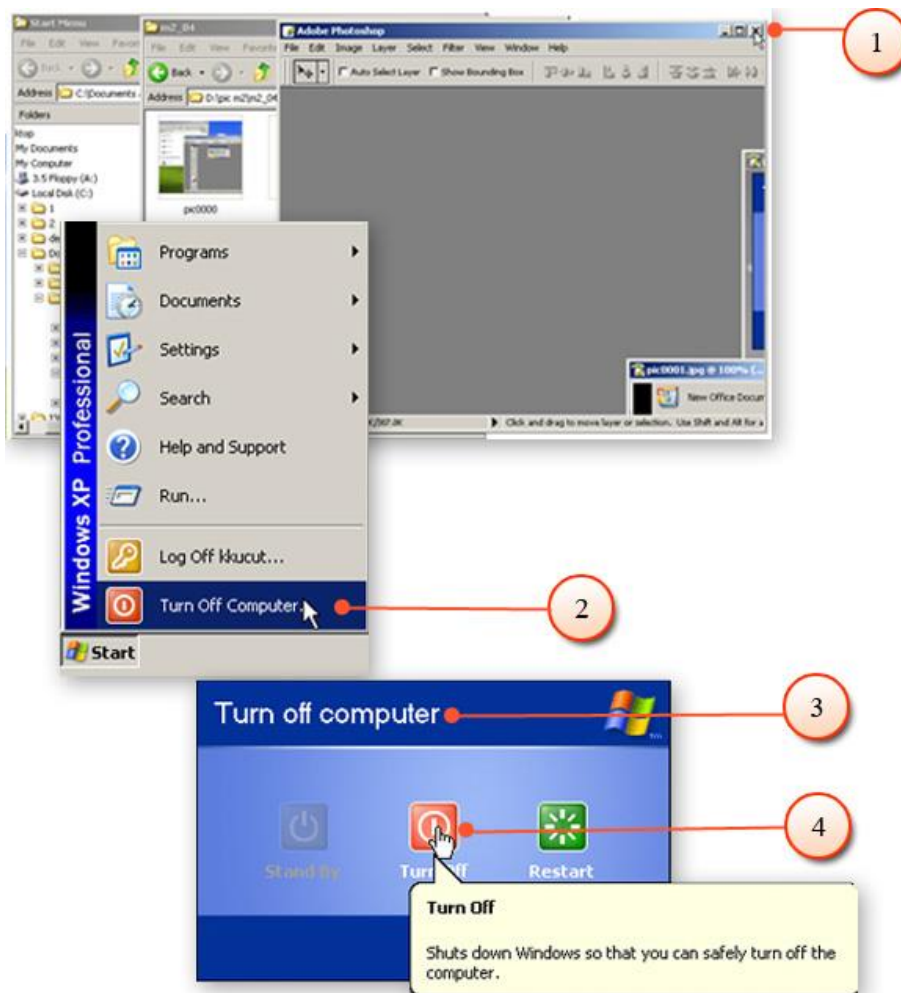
Start Menu
File Edit View Favori
Back
Address C:\Documents
Folders
ktop
My Documents
My Computer
3.5 Floppy (A:)
Local Disk (C:)
1
2
de
Do
m2_04
File Edit View Favorite
Back
Address D:\pic m2\m2_04
pic0000
Adobe Photoshop
File Edit Image Layer Select Filter View Window Help
Auto Select Layer Show Bounding Box
pic0001.jpg @ 100% (...
New Office Docum
Click and drag to move layer or selection. Use Shift and Alt for a
1
Windows XP Professional
Programs
Documents
Settings
Search
Help and Support
Run...
Log Off kkucut...
Turn Off Computer...
Start
2
Turn off computer
3
Stand By
Turn Off
Restart
4
Turn Off
Shuts down Windows so that you can safely turn off the computer.